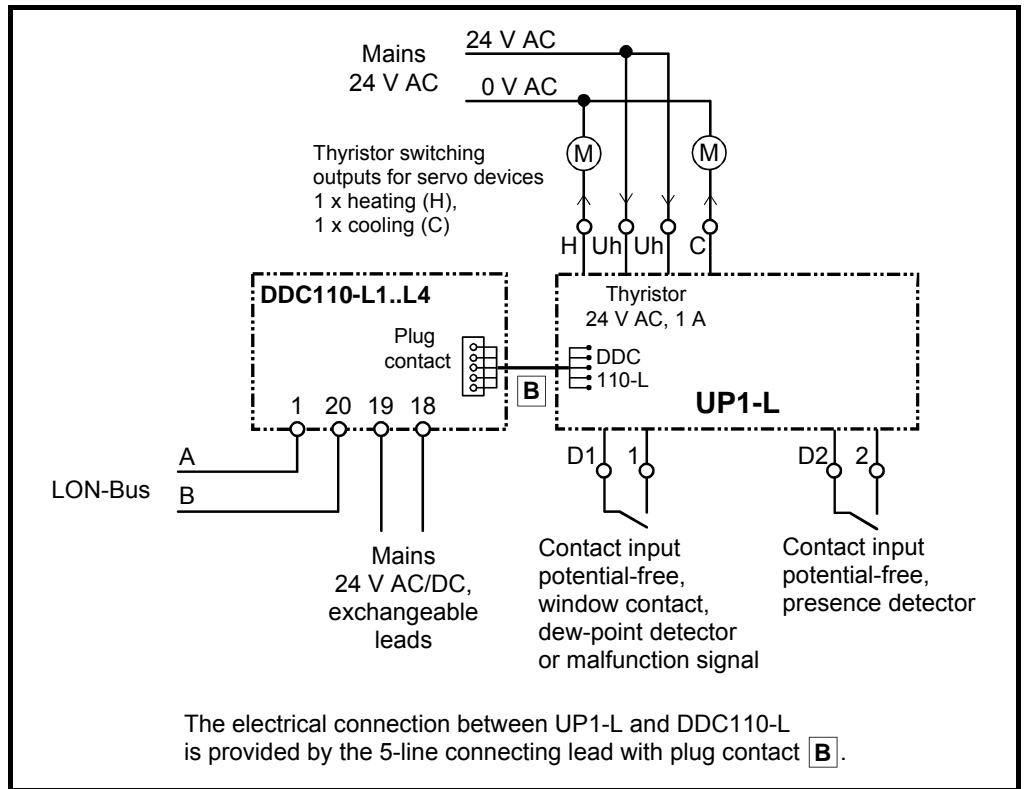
Mains
24 V AC

24 V AC
0 V AC

M
M

Thyristor switching outputs for servo devices
1 x heating (H),
1 x cooling (C)

H Uh Uh C

DDC110-L1..L4

Plug contact

B

Thyristor
24 V AC, 1 A

DDC
110-L

UP1-L

1 20 19 18

A
LON-Bus
B

D1 1
D2 2

Mains
24 V AC/DC,
exchangeable leads

Contact input potential-free, window contact, dew-point detector or malfunction signal

Contact input potential-free, presence detector

The electrical connection between UP1-L and DDC110-L is provided by the 5-line connecting lead with plug contact B.